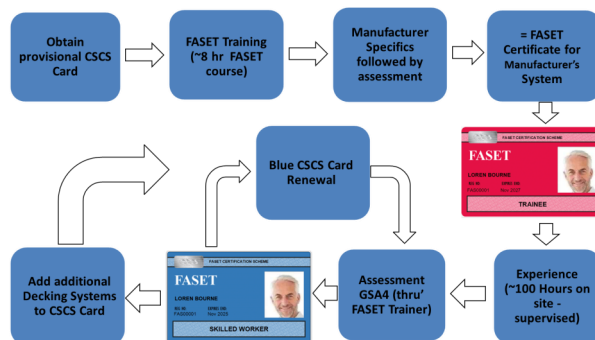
Obtain provisional CSCS Card

FASET Training (~8 hr FASET course)

Manufacturer Specifics followed by assessment

= FASET Certificate for Manufacturer's System

FASET CERTIFICATION SCHEME
FASET
LOREN BOURNE
ID 06
FAQ00001
EXPIRY DATE
Nov 2027
TRAINEE

Experience (~100 Hours on site - supervised)

Assessment GSA4 (thru' FASET Trainer)

Blue CSCS Card Renewal

FASET CERTIFICATION SCHEME
FASET
LOREN BOURNE
ID 06
FAQ00001
EXPIRY DATE
Nov 2023
SKILLED WORKER

Add additional Decking Systems to CSCS Card